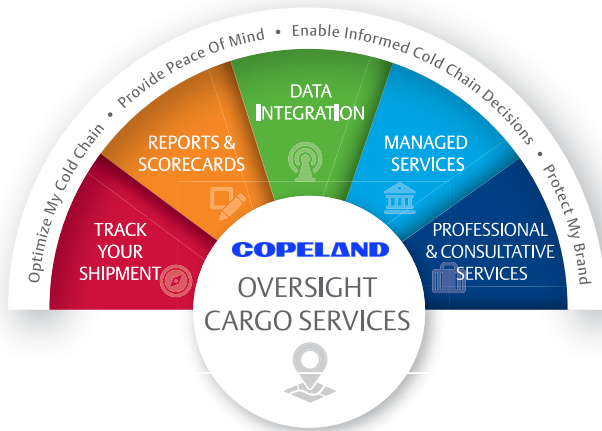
Optimize My Cold Chain • Provide Peace Of Mind • Enable Informed Cold Chain Decisions • Protect My Brand

TRACK YOUR SHIPMENT

REPORTS & SCORECARDS

DATA INTEGRATION

MANAGED SERVICES

PROFESSIONAL & CONSULTATIVE SERVICES

COPELAND

OVERSIGHT CARGO SERVICES